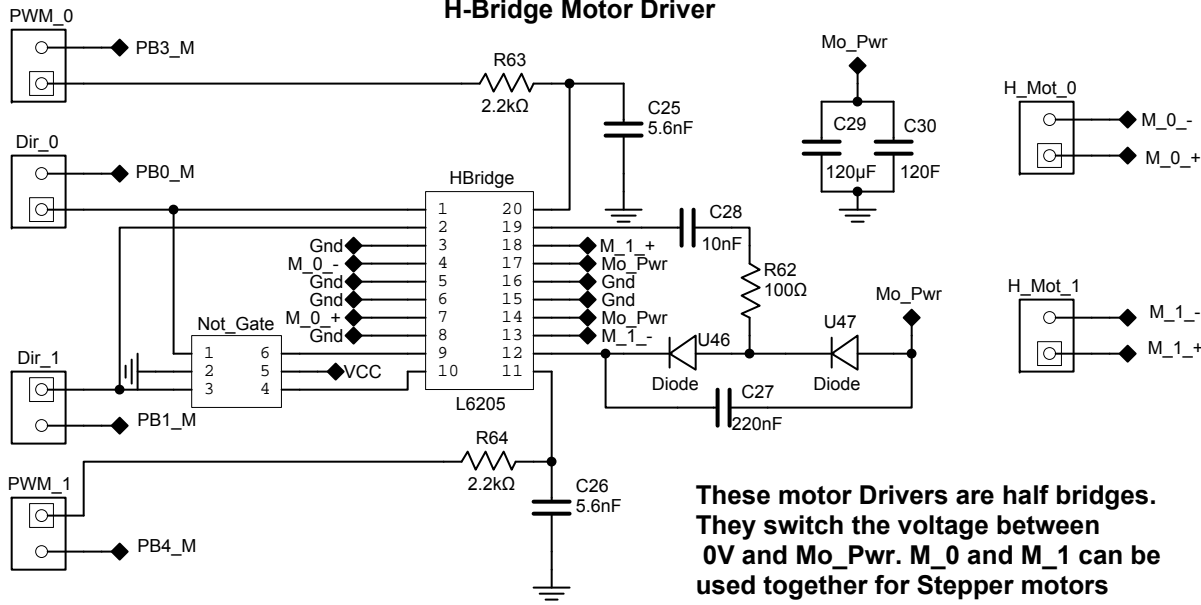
H-Bridge Motor Driver

PWM_0
PB3_M
R63
2.2kΩ
C25
5.6nF
Mo_Pwr
C29
120µF
C30
120F
H_Mot_0
M_0_-
M_0_+

Dir_0
PB0_M
HBridge
1 20
2 19
Gnd 3 18 M_1_+
M_0_- 4 17 Mo_Pwr
Gnd 5 16 Gnd
Gnd 6 15 Gnd
M_0_+ 7 14 Mo_Pwr
Gnd 8 13 M_1_-
9 12
10 11
L6205
C28
10nF
R62
100Ω
Mo_Pwr
H_Mot_1
M_1_-
M_1_+

Not_Gate
1 6
2 5
3 4
VCC
Dir_1
PB1_M
U46
Diode
U47
Diode
C27
220nF

R64
2.2kΩ
C26
5.6nF
PWM_1
PB4_M

These motor Drivers are half bridges. They switch the voltage between 0V and Mo_Pwr. M_0 and M_1 can be used together for Stepper motors